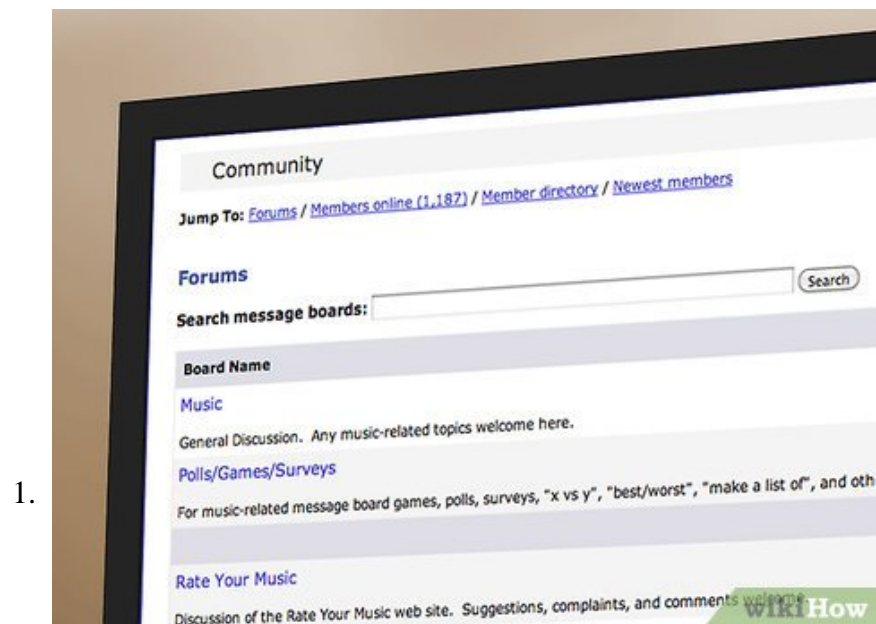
1.

Community

Jump To: Forums / Members online (1,187) / Member directory / Newest members

Forums

Search message boards: Search

Board Name

Music

General Discussion. Any music-related topics welcome here.

Polls/Games/Surveys

For music-related message board games, polls, surveys, "x vs y", "best/worst", "make a list of", and oth

Rate Your Music

Discussion of the Rate Your Music web site. Suggestions, complaints, and comments welcome

wikiHow